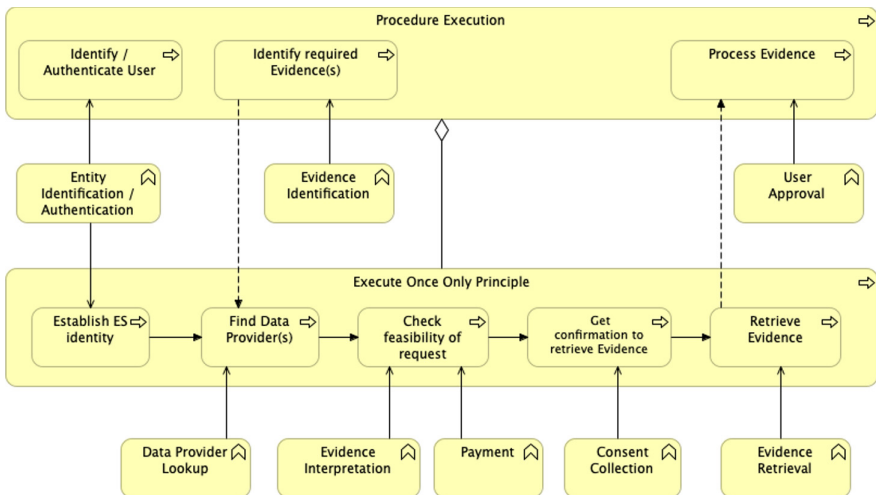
Procedure Execution

Identify / Authenticate User

Identify required Evidence(s)

Process Evidence

Entity Identification / Authentication

Evidence Identification

User Approval

Execute Once Only Principle

Establish ES identity

Find Data Provider(s)

Check feasibility of request

Get confirmation to retrieve Evidence

Retrieve Evidence

Data Provider Lookup

Evidence Interpretation

Payment

Consent Collection

Evidence Retrieval